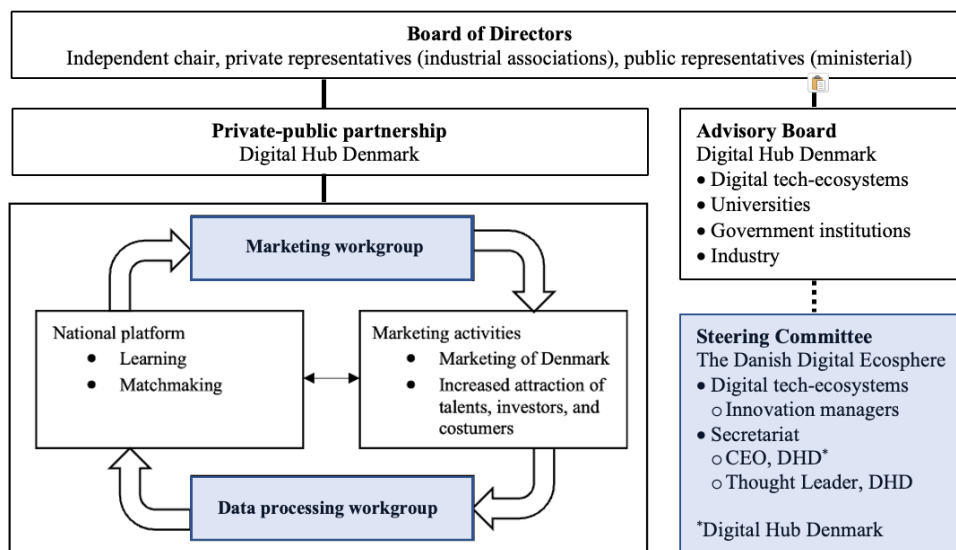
**Board of Directors**
Independent chair, private representatives (industrial associations), public representatives (ministerial)

**Private-public partnership**
Digital Hub Denmark

**Marketing workgroup**

National platform
- Learning
- Matchmaking

Marketing activities
- Marketing of Denmark
- Increased attraction of talents, investors, and costumers

**Data processing workgroup**

**Advisory Board**
Digital Hub Denmark
- Digital tech-ecosystems
- Universities
- Government institutions
- Industry

**Steering Committee**
The Danish Digital Ecosphere
- Digital tech-ecosystems
  - Innovation managers
- Secretariat
  - CEO, DHD*
  - Thought Leader, DHD

*Digital Hub Denmark